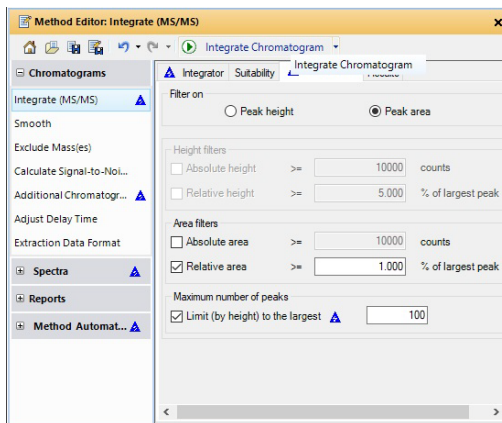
Method Editor: Integrate (MS/MS)

Integrate Chromatogram

Integrate Chromatogram

Chromatograms

Integrate (MS/MS)

Smooth

Exclude Mass(es)

Calculate Signal-to-Noi...

Additional Chromatogr...

Adjust Delay Time

Extraction Data Format

Spectra

Reports

Method Automat...

Integrator Suitability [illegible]

Filter on

Peak height

Peak area

Height filters

Absolute height >= 10000 counts

Relative height >= 5.000 % of largest peak

Area filters

Absolute area >= 10000 counts

Relative area >= 1.000 % of largest peak

Maximum number of peaks

Limit (by height) to the largest 100